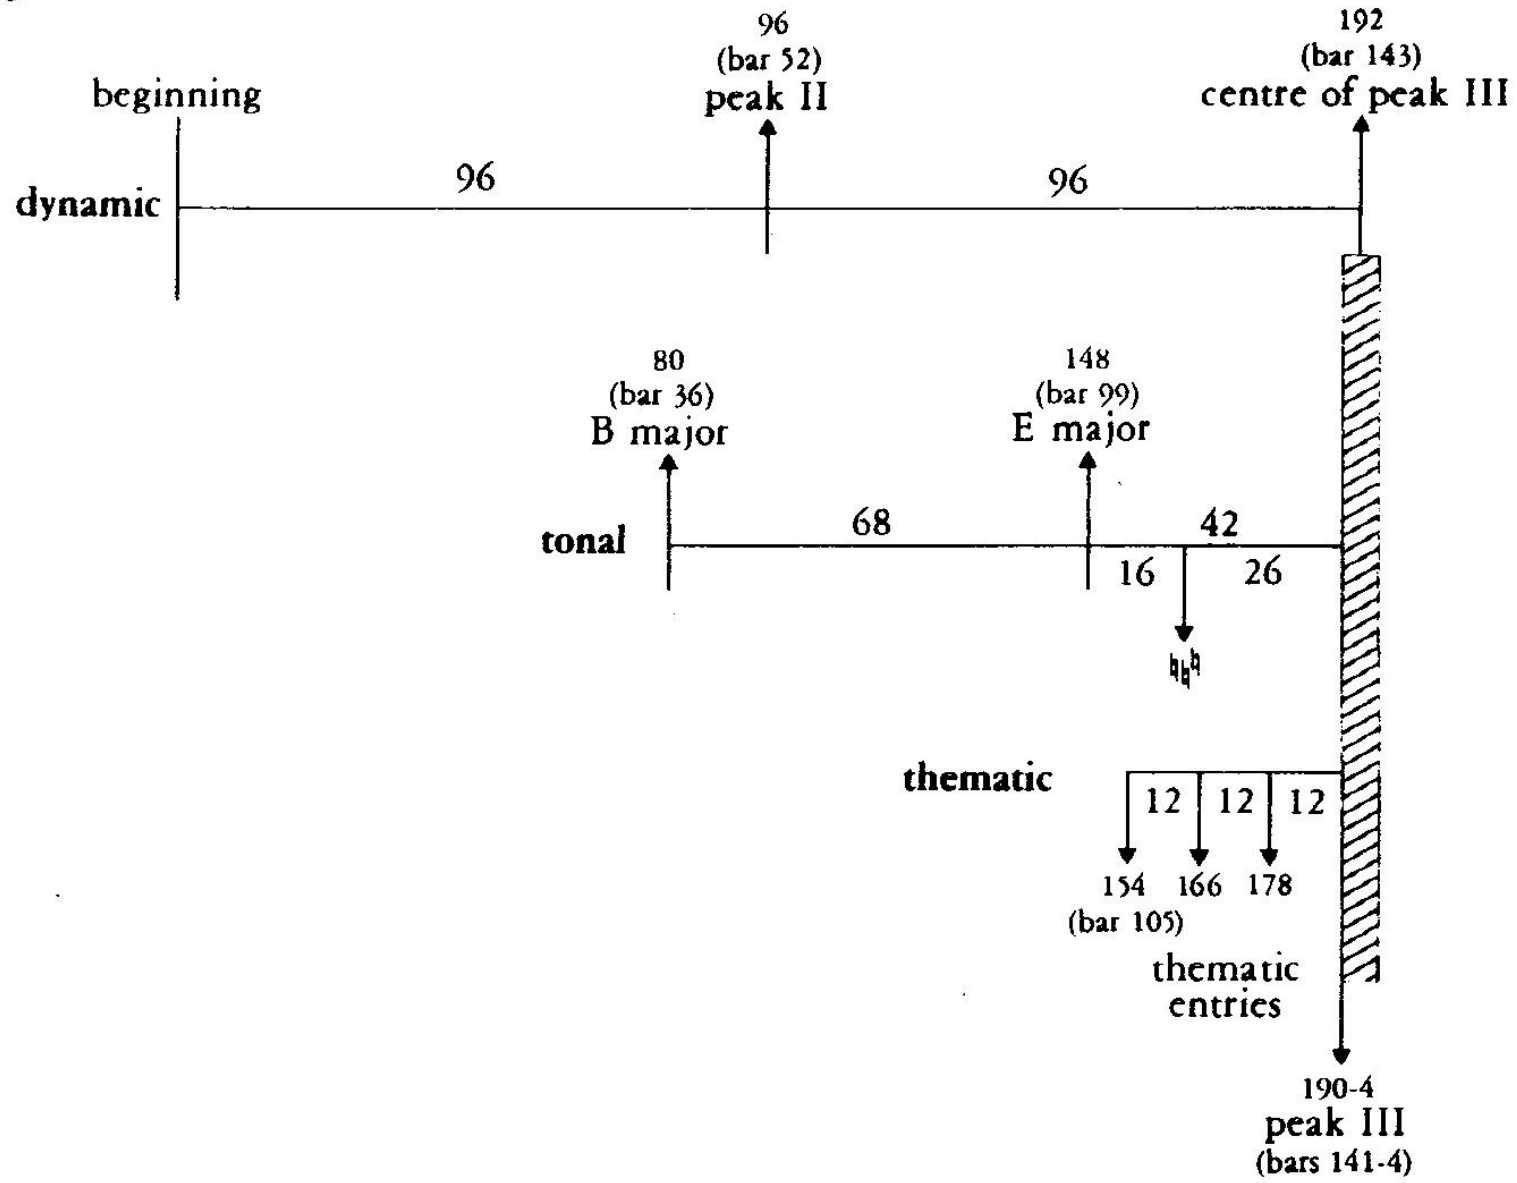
96
(bar 52)
peak II

192
(bar 143)
centre of peak III

beginning

dynamic

96

96

80
(bar 36)
B major

148
(bar 99)
E major

tonal

68

42

16

26

♮♮♮

thematic

12

12

12

154
(bar 105)

166

178

thematic
entries

190-4
peak III
(bars 141-4)